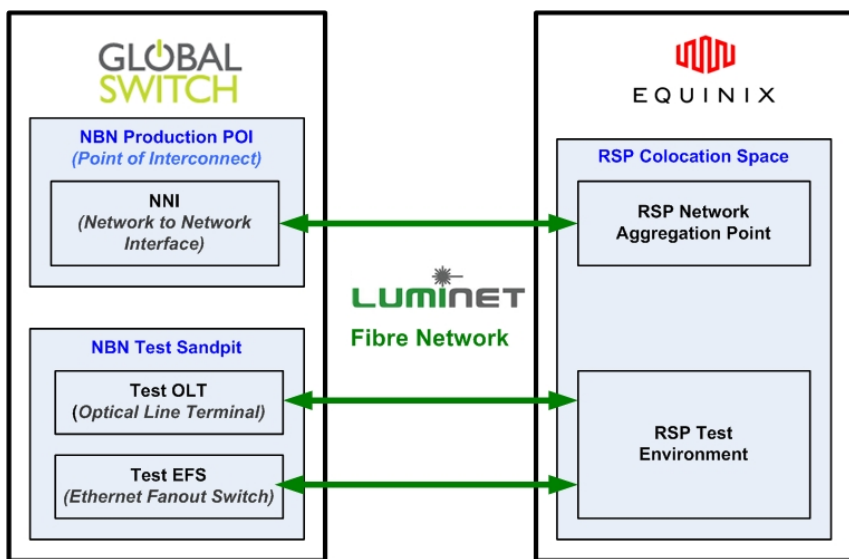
GLOBAL SWITCH

NBN Production POI
(Point of Interconnect)

NNI
(Network to Network Interface)

NBN Test Sandpit

Test OLT
(Optical Line Terminal)

Test EFS
(Ethernet Fanout Switch)

LUMINET
Fibre Network

EQUINIX

RSP Colocation Space

RSP Network Aggregation Point

RSP Test Environment